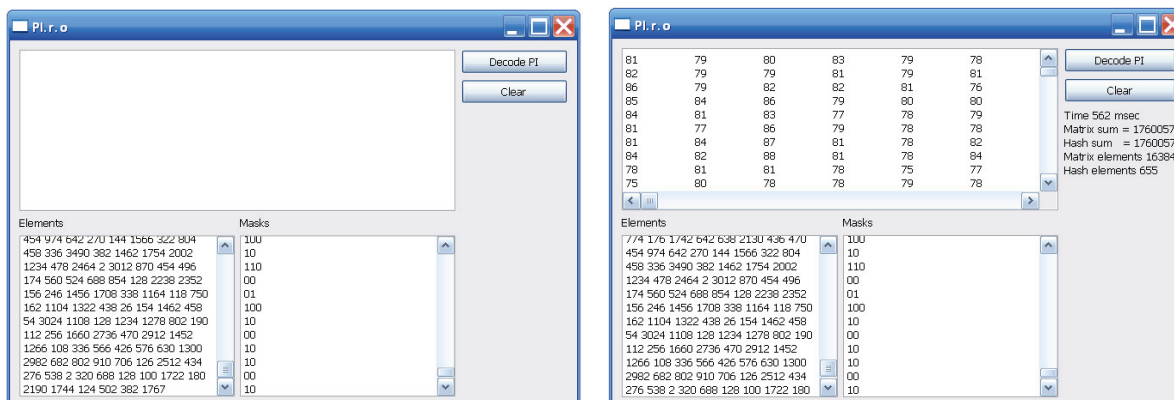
Pl.r.o

Decode PI

Clear

Elements

454 974 642 270 144 1566 322 804
458 336 3490 382 1462 1754 2002
1234 478 2464 2 3012 870 454 496
174 560 524 688 854 128 2238 2352
156 246 1456 1708 338 1164 118 750
162 1104 1322 438 26 154 1462 458
54 3024 1108 128 1234 1278 802 190
112 256 1660 2736 470 2912 1452
1266 108 336 566 426 576 630 1300
2982 682 802 910 706 126 2512 434
276 538 2 320 688 128 100 1722 180
2190 1744 124 502 382 1767

Masks

100
10
110
00
01
100
10
00
10
10
00
10

Pl.r.o

| 81 | 79 | 80 | 83 | 79 | 78 |
|---|---|---|---|---|---|
| 82 | 79 | 79 | 81 | 79 | 81 |
| 86 | 79 | 82 | 82 | 81 | 76 |
| 85 | 84 | 86 | 79 | 80 | 80 |
| 84 | 81 | 83 | 77 | 78 | 79 |
| 81 | 77 | 86 | 79 | 78 | 78 |
| 81 | 84 | 87 | 81 | 78 | 82 |
| 84 | 82 | 88 | 81 | 78 | 84 |
| 78 | 81 | 81 | 78 | 75 | 77 |
| 75 | 80 | 78 | 78 | 79 | 78 |

Decode PI

Clear

Time 562 msec
Matrix sum = 1760057
Hash sum = 1760057
Matrix elements 16384
Hash elements 655

Elements

774 176 1742 642 638 2130 436 470
454 974 642 270 144 1566 322 804
458 336 3490 382 1462 1754 2002
1234 478 2464 2 3012 870 454 496
174 560 524 688 854 128 2238 2352
156 246 1456 1708 338 1164 118 750
162 1104 1322 438 26 154 1462 458
54 3024 1108 128 1234 1278 802 190
112 256 1660 2736 470 2912 1452
1266 108 336 566 426 576 630 1300
2982 682 802 910 706 126 2512 434
276 538 2 320 688 128 100 1722 180

Masks

100
10
110
00
01
100
10
00
10
10
00
10